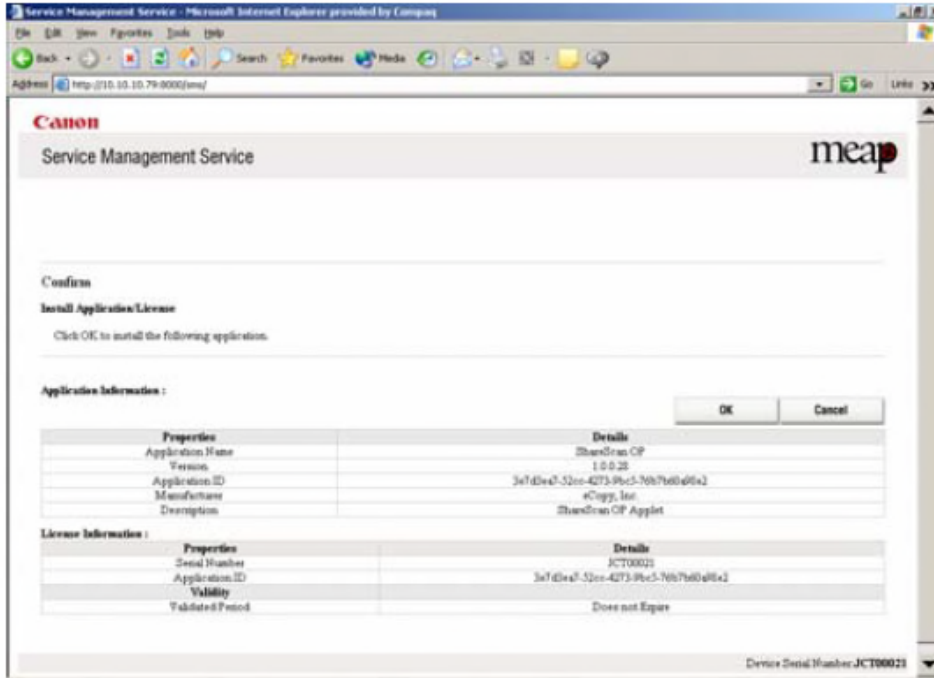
Service Management Service - Microsoft Internet Explorer provided by Compaq

File Edit View Favorites Tools Help

Back Search Favorites Media

Address http://10.10.10.79:8000/sms/

Go Links

Canon

Service Management Service

meap

Confirm

Install Application/License

Click OK to install the following application.

Application Information :

OK Cancel

| Properties | Details |
|---|---|
| Application Name | ShareScan OP |
| Version | 1.0.0.28 |
| Application ID | 3e7d5ea7-52cc-4273-9bc5-76b7b60a98a2 |
| Manufacturer | eCopy, Inc. |
| Description | ShareScan OP Applet |

License Information :

| Properties | Details |
|---|---|
| Serial Number | JCT00021 |
| Application ID | 3e7d5ea7-52cc-4273-9bc5-76b7b60a98a2 |
| Validity | |
| Validated Period | Does not Expire |

Device Serial Number JCT00021